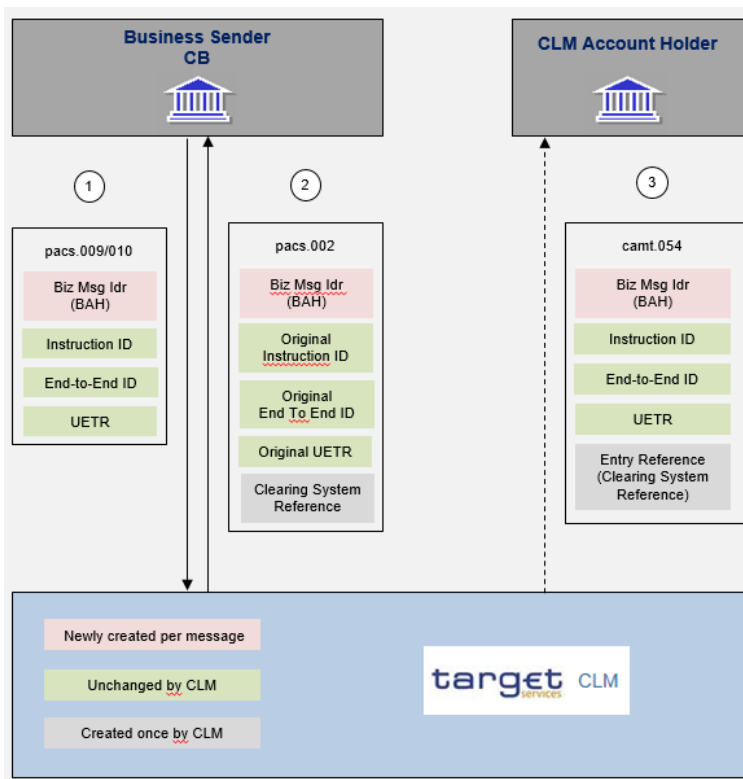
Business Sender CB

CLM Account Holder

1

pacs.009/010

Biz Msg Idr (BAH)

Instruction ID

End-to-End ID

UETR

2

pacs.002

Biz Msg Idr (BAH)

Original Instruction ID

Original End To End ID

Original UETR

Clearing System Reference

3

camt.054

Biz Msg Idr (BAH)

Instruction ID

End-to-End ID

UETR

Entry Reference (Clearing System Reference)

Newly created per message

Unchanged by CLM

Created once by CLM

target services CLM